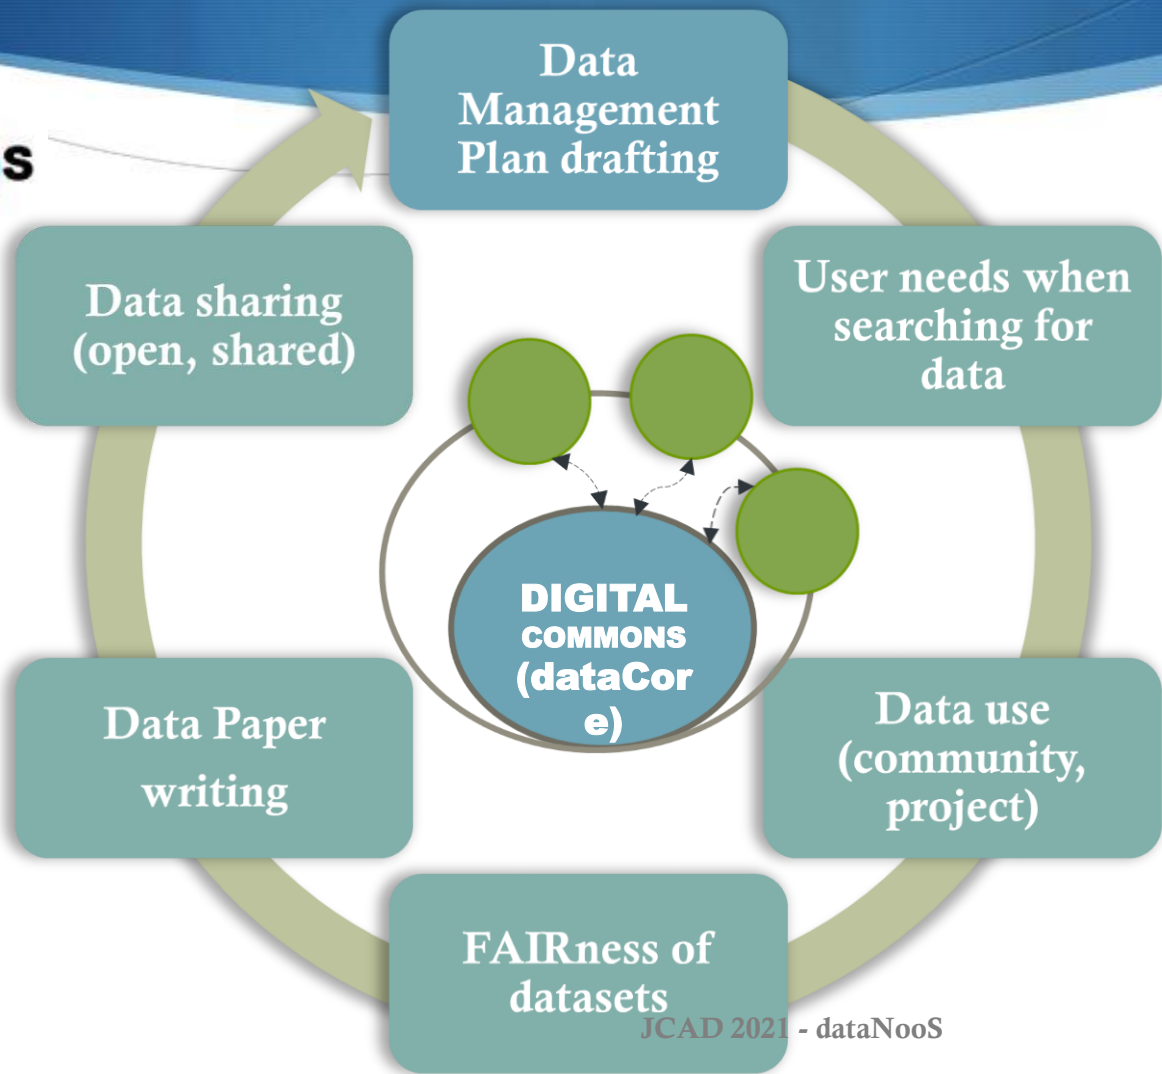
s

Data Management Plan drafting

User needs when searching for data

Data use (community, project)

FAIRness of datasets

Data Paper writing

Data sharing (open, shared)

DIGITAL COMMONS (dataCore)

JCAD 2021 - dataNooS